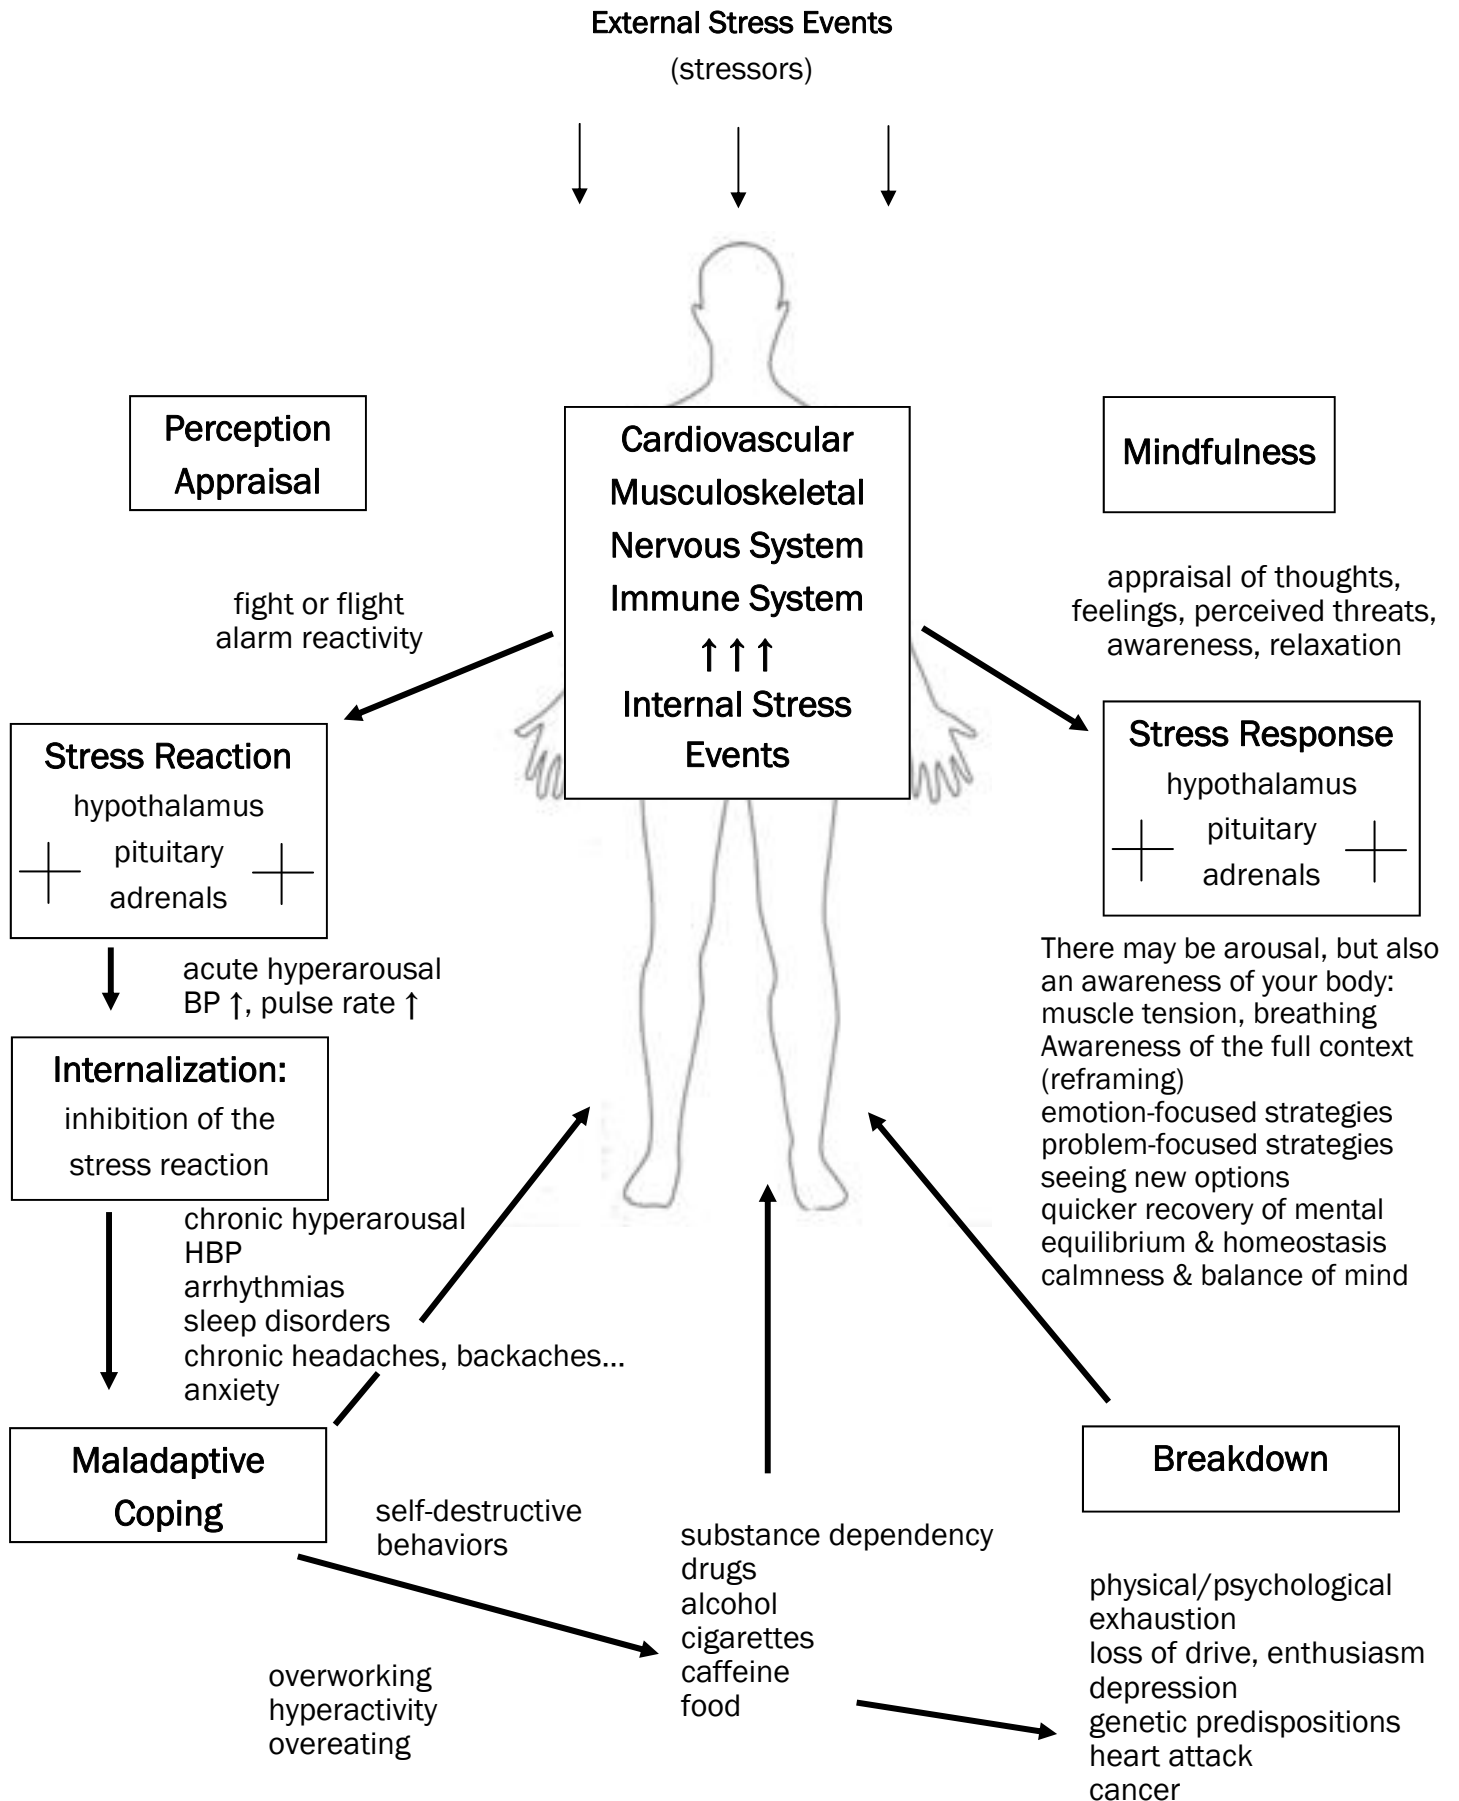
External Stress Events
(stressors)

Perception
Appraisal

Cardiovascular
Musculoskeletal
Nervous System
Immune System
↑↑↑
Internal Stress
Events

Mindfulness

fight or flight
alarm reactivity

appraisal of thoughts, feelings, perceived threats, awareness, relaxation

Stress Reaction
hypothalamus
pituitary
adrenals

Stress Response
hypothalamus
pituitary
adrenals

acute hyperarousal
BP ↑, pulse rate ↑

There may be arousal, but also an awareness of your body:
muscle tension, breathing
Awareness of the full context (reframing)
emotion-focused strategies
problem-focused strategies
seeing new options
quicker recovery of mental equilibrium & homeostasis
calmness & balance of mind

Internalization:
inhibition of the stress reaction

chronic hyperarousal
HBP
arrhythmias
sleep disorders
chronic headaches, backaches...
anxiety

Maladaptive
Coping

Breakdown

self-destructive
behaviors

substance dependency
drugs
alcohol
cigarettes
caffeine
food

physical/psychological exhaustion
loss of drive, enthusiasm
depression
genetic predispositions
heart attack
cancer

overworking
hyperactivity
overeating